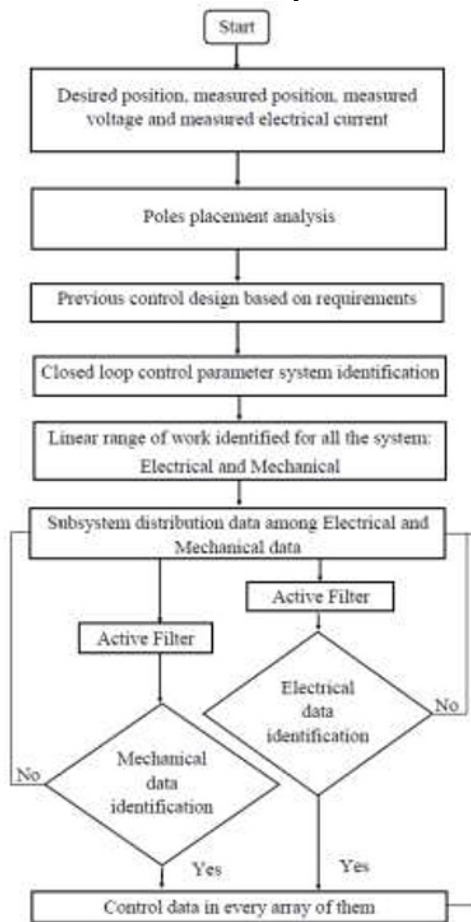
Start

Desired position, measured position, measured voltage and measured electrical current

Poles placement analysis

Previous control design based on requirements

Closed loop control parameter system identification

Linear range of work identified for all the system: Electrical and Mechanical

Subsystem distribution data among Electrical and Mechanical data

Active Filter

Active Filter

Electrical data identification

No

Mechanical data identification

No

Yes

Yes

Control data in every array of them